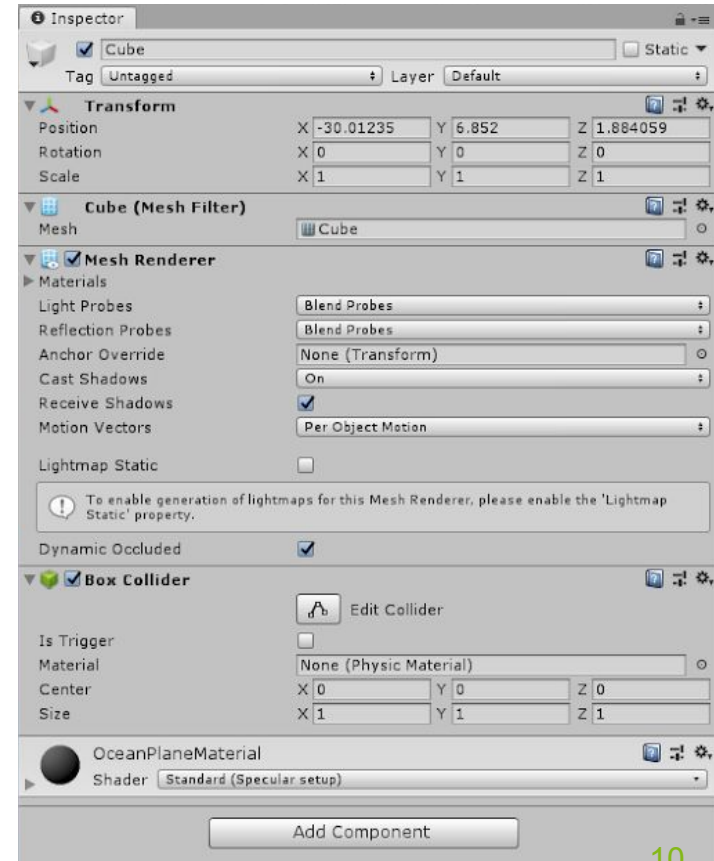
Inspector

Cube

Static

Tag Untagged

Layer Default

Transform

| | | | |
|---|---|---|---|
| Position | X -30.01235 | Y 6.852 | Z 1.884059 |
| Rotation | X 0 | Y 0 | Z 0 |
| Scale | X 1 | Y 1 | Z 1 |

Cube (Mesh Filter)

Mesh Cube

Mesh Renderer

Materials

Light Probes Blend Probes

Reflection Probes Blend Probes

Anchor Override None (Transform)

Cast Shadows On

Receive Shadows

Motion Vectors Per Object Motion

Lightmap Static

To enable generation of lightmaps for this Mesh Renderer, please enable the 'Lightmap Static' property.

Dynamic Occluded

Box Collider

Edit Collider

Is Trigger

Material None (Physic Material)

| | | | |
|---|---|---|---|
| Center | X 0 | Y 0 | Z 0 |
| Size | X 1 | Y 1 | Z 1 |

OceanPlaneMaterial

Shader Standard (Specular setup)

Add Component

10